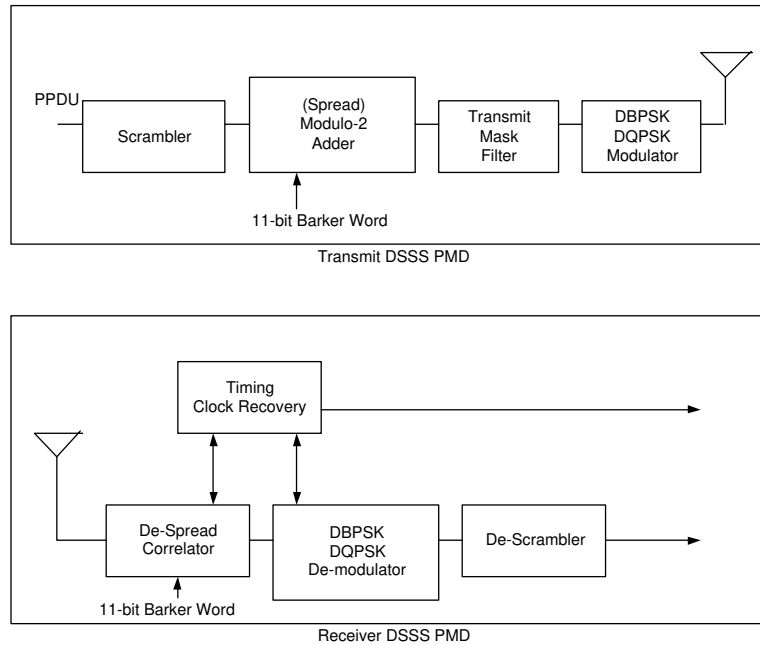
PPDU

Scrambler

(Spread)
Modulo-2
Adder

11-bit Barker Word

Transmit
Mask
Filter

DBPSK
DQPSK
Modulator

Transmit DSSS PMD

Timing
Clock Recovery

De-Spread
Correlator

11-bit Barker Word

DBPSK
DQPSK
De-modulator

De-Scrambler

Receiver DSSS PMD